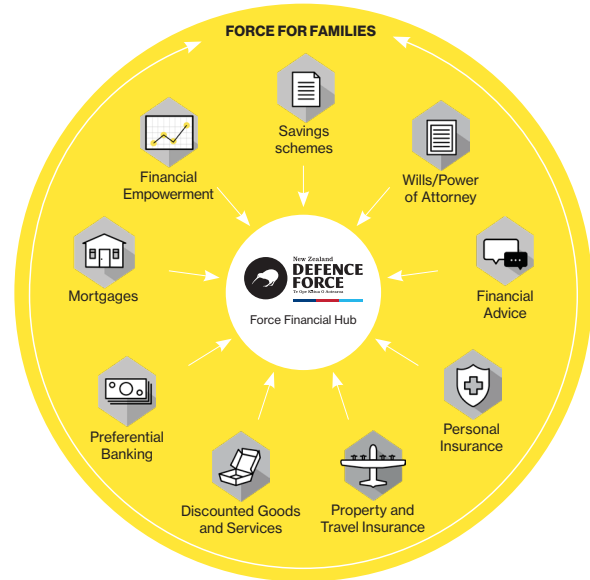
FORCE FOR FAMILIES

Savings schemes

Financial Empowerment

Wills/Power of Attorney

Mortgages

New Zealand
DEFENCE FORCE
Te Ope Kātua O Aotearoa

Force Financial Hub

Financial Advice

Preferential Banking

Personal Insurance

Discounted Goods and Services

Property and Travel Insurance